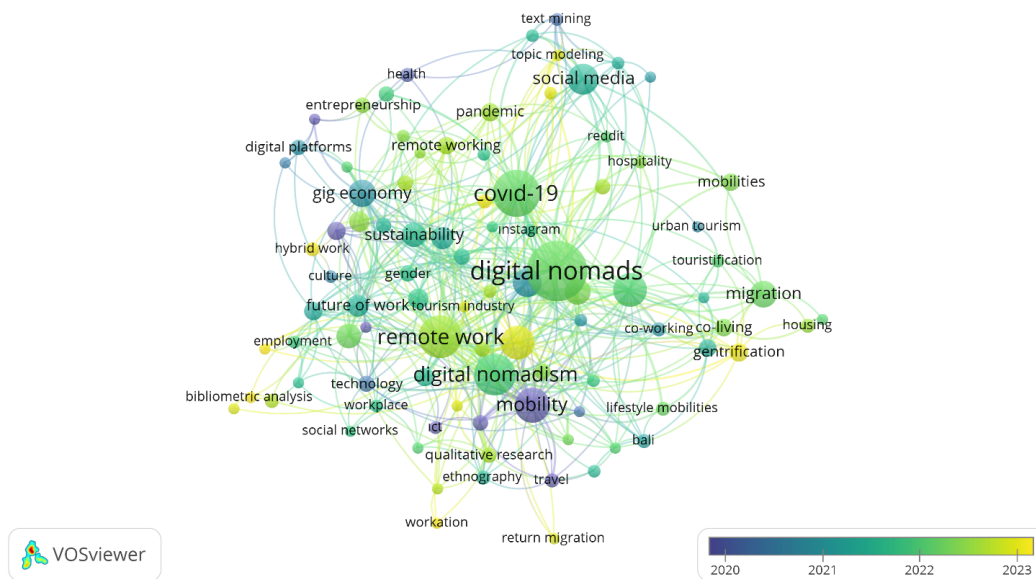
text mining
topic modeling
health
social media
entrepreneurship
pandemic
reddit
digital platforms
remote working
hospitality
gig economy
covid-19
mobilities
sustainability
instagram
urban tourism
hybrid work
digital nomads
touristification
culture
gender
migration
future of work
tourism industry
housing
co-working
co-living
employment
remote work
gentrification
digital nomadism
technology
bibliometric analysis
mobility
workplace
lifestyle mobilities
social networks
ict
bali
qualitative research
ethnography
travel
workation
return migration
VOSviewer
2020
2021
2022
2023